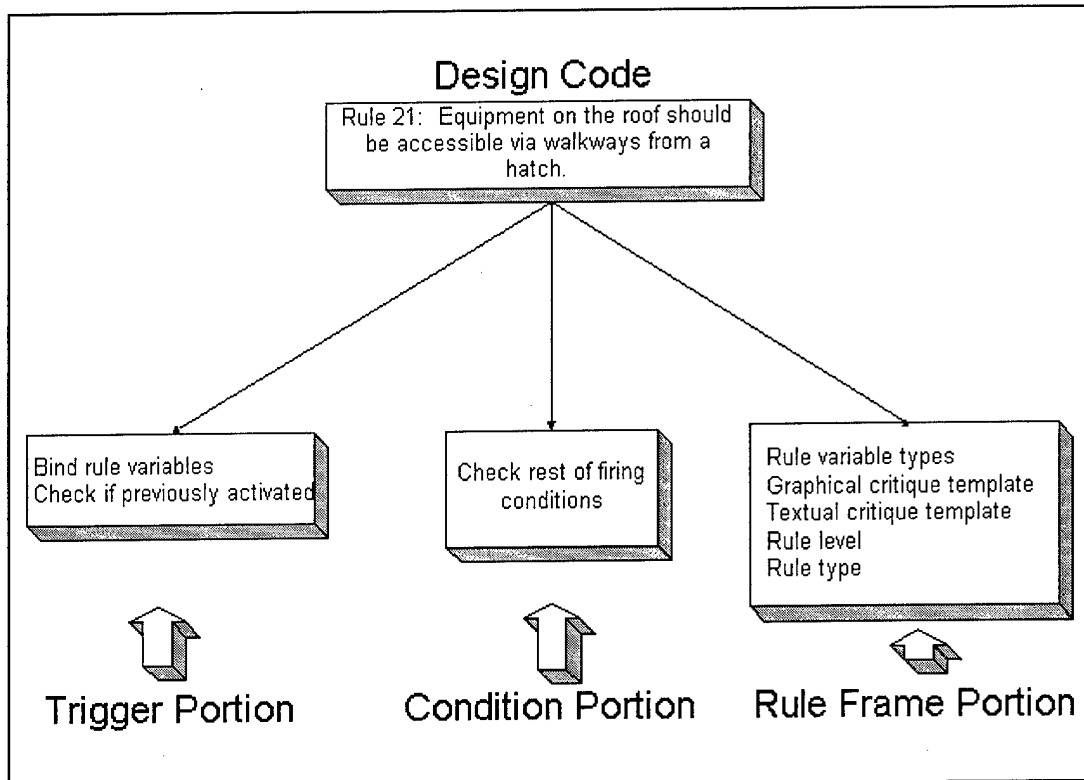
Design Code

Rule 21: Equipment on the roof should be accessible via walkways from a hatch.

Bind rule variables
Check if previously activated

Check rest of firing conditions

Rule variable types
Graphical critique template
Textual critique template
Rule level
Rule type

Trigger Portion

Condition Portion

Rule Frame Portion